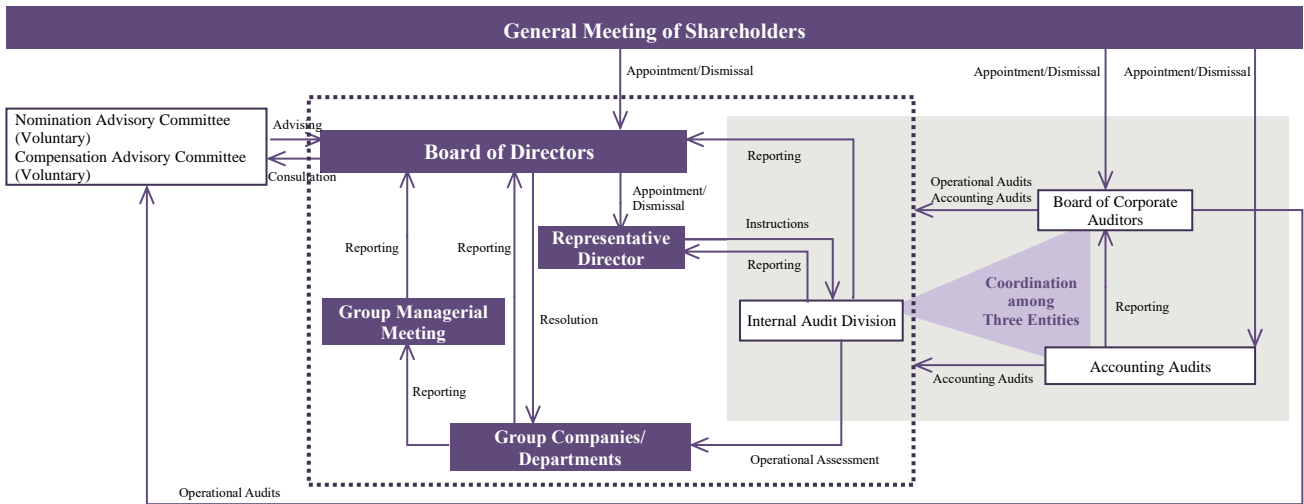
General Meeting of Shareholders

Appointment/Dismissal

Appointment/Dismissal

Appointment/Dismissal

Nomination Advisory Committee (Voluntary)
Compensation Advisory Committee (Voluntary)

Advising

Consultation

Board of Directors

Reporting

Appointment/ Dismissal

Operational Audits
Accounting Audits

Board of Corporate Auditors

Instructions

Representative Director

Reporting

Reporting

Reporting

Coordination among Three Entities

Reporting

Group Managerial Meeting

Resolution

Internal Audit Division

Accounting Audits

Accounting Audits

Reporting

Group Companies/ Departments

Operational Assessment

Operational Audits